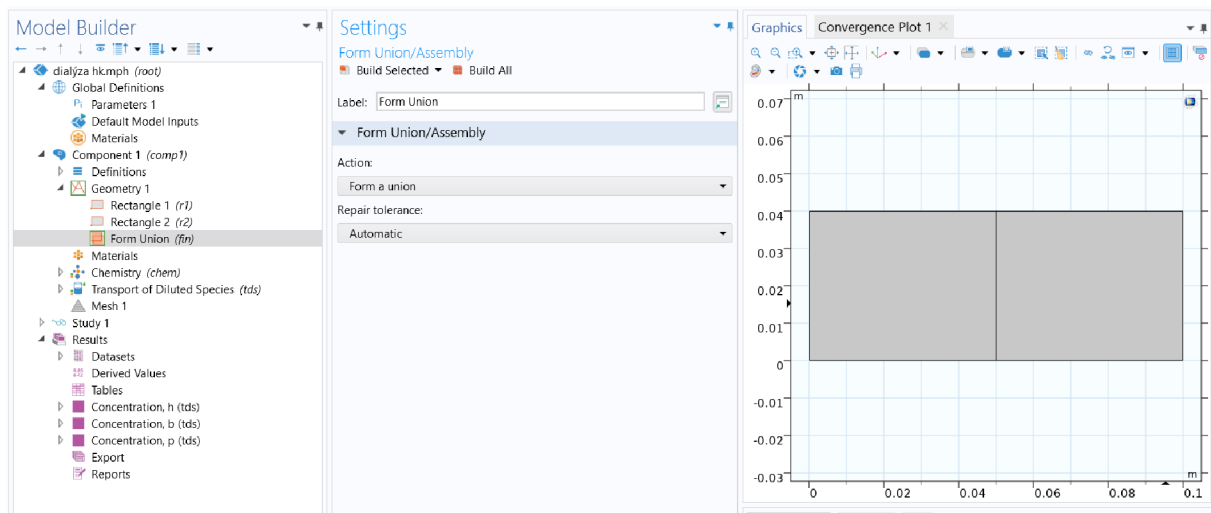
Model Builder

dialýza hk.mph (root)
Global Definitions
Parameters 1
Default Model Inputs
Materials
Component 1 (comp1)
Definitions
Geometry 1
Rectangle 1 (r1)
Rectangle 2 (r2)
Form Union (fin)
Materials
Chemistry (chem)
Transport of Diluted Species (tds)
Mesh 1
Study 1
Results
Datasets
Derived Values
Tables
Concentration, h (tds)
Concentration, b (tds)
Concentration, p (tds)
Export
Reports

Settings
Form Union/Assembly
Build Selected Build All
Label: Form Union
Form Union/Assembly
Action:
Form a union
Repair tolerance:
Automatic

Graphics Convergence Plot 1

m
0.07
0.06
0.05
0.04
0.03
0.02
0.01
0
-0.01
-0.02
-0.03
m
0 0.02 0.04 0.06 0.08 0.1